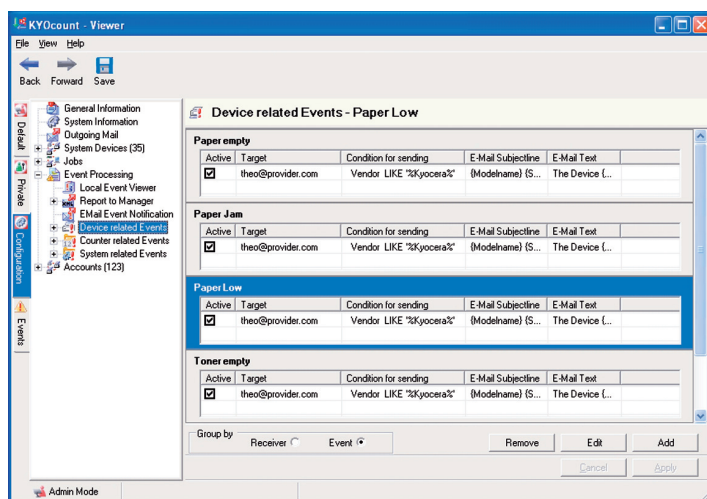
KYOcount - Viewer

File View Help

Back Forward Save

Default Private Configuration Events

General Information
System Information
Outgoing Mail
System Devices (35)
Jobs
Event Processing
Local Event Viewer
Report to Manager
EMail Event Notification
Device related Events
Counter related Events
System related Events
Accounts (123)

Device related Events - Paper Low

Paper empty

| Active | Target | Condition for sending | E-Mail Subjectline | E-Mail Text |
|---|---|---|---|---|
| ☑ | theo@provider.com | Vendor LIKE '%Kyocera%' | {Modelname} {S... | The Device {... |

Paper Jam

| Active | Target | Condition for sending | E-Mail Subjectline | E-Mail Text |
|---|---|---|---|---|
| ☑ | theo@provider.com | Vendor LIKE '%Kyocera%' | {Modelname} {S... | The Device {... |

Paper Low

| Active | Target | Condition for sending | E-Mail Subjectline | E-Mail Text |
|---|---|---|---|---|
| ☑ | theo@provider.com | Vendor LIKE '%Kyocera%' | {Modelname} {S... | The Device {... |

Toner empty

| Active | Target | Condition for sending | E-Mail Subjectline | E-Mail Text |
|---|---|---|---|---|
| ☑ | theo@provider.com | Vendor LIKE '%Kyocera%' | {Modelname} {S... | The Device {... |

Group by
Receiver Event

Remove Edit Add

Cancel Apply

Admin Mode